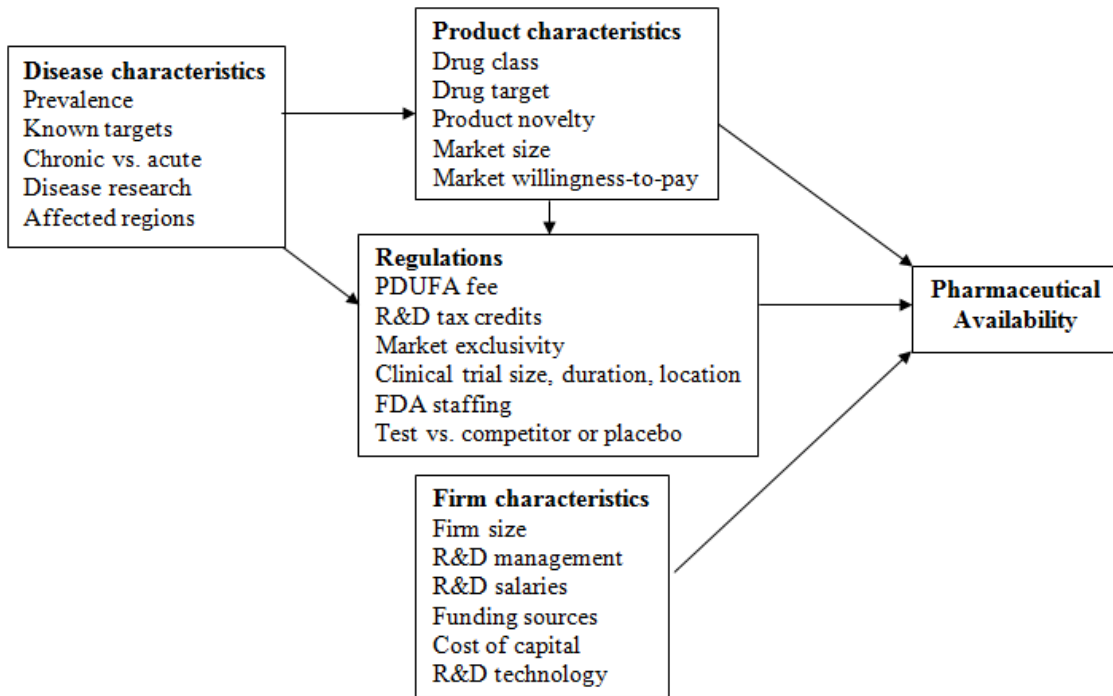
Disease characteristics
Prevalence
Known targets
Chronic vs. acute
Disease research
Affected regions

Product characteristics
Drug class
Drug target
Product novelty
Market size
Market willingness-to-pay

Regulations
PDUFA fee
R&D tax credits
Market exclusivity
Clinical trial size, duration, location
FDA staffing
Test vs. competitor or placebo

Pharmaceutical Availability

Firm characteristics
Firm size
R&D management
R&D salaries
Funding sources
Cost of capital
R&D technology